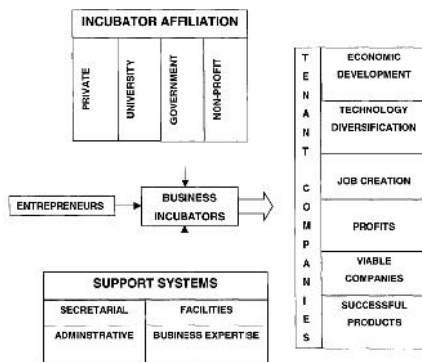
INCUBATOR AFFILIATION

| PRIVATE | UNIVERSITY | GOVERNMENT | NON-PROFIT |
|---|---|---|---|

ENTREPRENEURS

BUSINESS INCUBATORS

TENANT COMPANIES

| ECONOMIC DEVELOPMENT |
|---|
| TECHNOLOGY DIVERSIFICATION |
| JOB CREATION |
| PROFITS |
| VIABLE COMPANIES |
| SUCCESSFUL PRODUCTS |

SUPPORT SYSTEMS

| SECRETARIAL | FACILITIES |
|---|---|
| ADMINSTRATIVE | BUSINESS EXPERTISE |